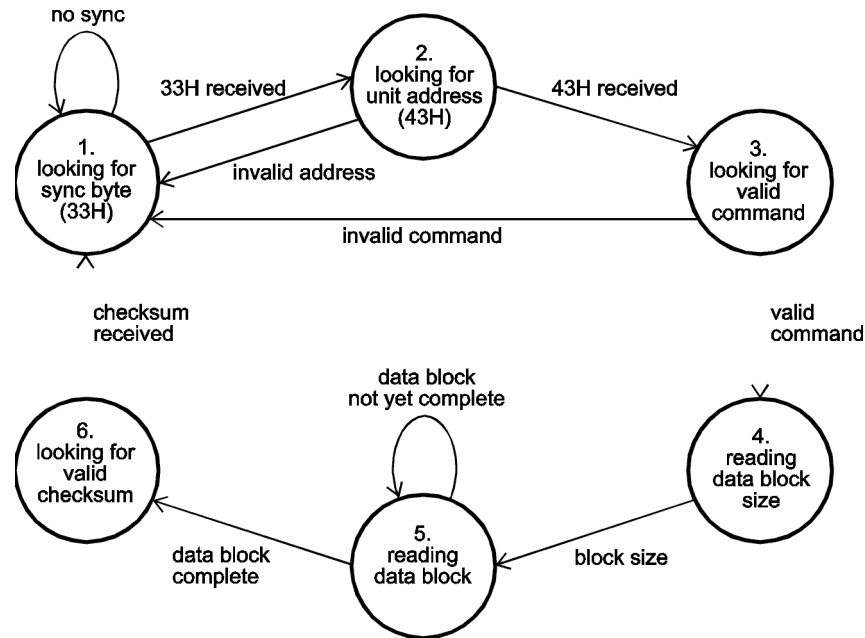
no sync

33H received

2.
looking for
unit address
(43H)

43H received

1.
looking for
sync byte
(33H)

invalid address

3.
looking for
valid
command

invalid command

checksum
received

valid
command

data block
not yet complete

6.
looking for
valid
checksum

4.
reading
data block
size

5.
reading
data block

data block
complete

block size